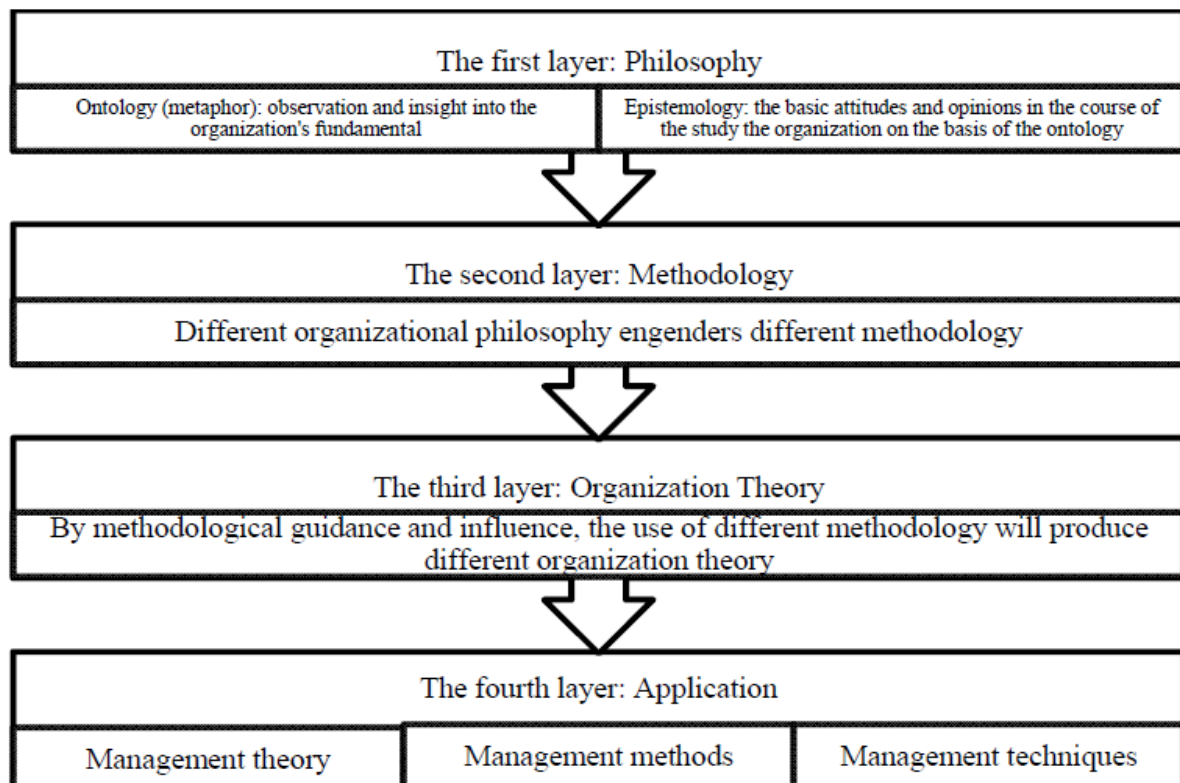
The first layer: Philosophy

Ontology (metaphor): observation and insight into the organization's fundamental

Epistemology: the basic attitudes and opinions in the course of the study the organization on the basis of the ontology

The second layer: Methodology

Different organizational philosophy engenders different methodology

The third layer: Organization Theory

By methodological guidance and influence, the use of different methodology will produce different organization theory

The fourth layer: Application

Management theory

Management methods

Management techniques